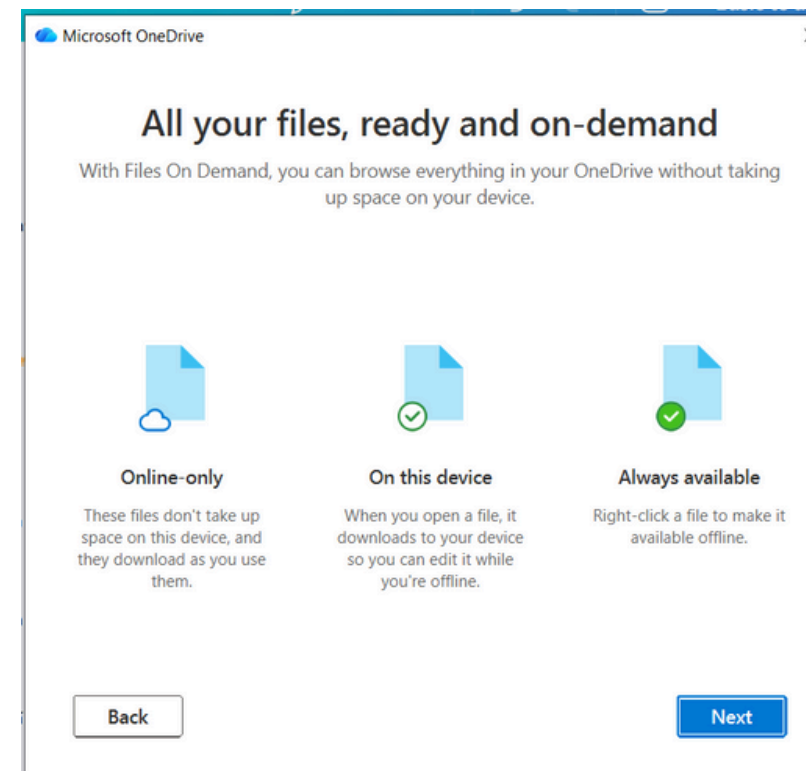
Microsoft OneDrive

All your files, ready and on-demand

With Files On Demand, you can browse everything in your OneDrive without taking up space on your device.

Online-only

These files don't take up space on this device, and they download as you use them.

On this device

When you open a file, it downloads to your device so you can edit it while you're offline.

Always available

Right-click a file to make it available offline.

Back

Next